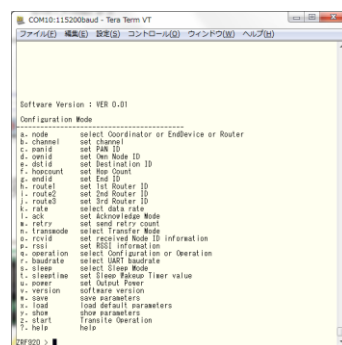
COM10:115200baud - Tera Term VT

ファイル(F) 編集(E) 設定(S) コントロール(O) ウィンドウ(W) ヘルプ(H)

Software Version : VER 0.01

Configuration Mode

| | | |
|---|---|---|
| a. node | | select Coordinator or EndDevice or Router |
| b. channel | | set channel |
| c. panid | | set PAN ID |
| d. ownid | | set Own Node ID |
| e. dstid | | set Destination ID |
| f. hopcount | | set Hop Count |
| g. endid | | set End ID |
| h. route1 | | set 1st Router ID |
| i. route2 | | set 2nd Router ID |
| j. route3 | | set 3rd Router ID |
| k. rate | | select data rate |
| l. ack | | set Acknowledge Mode |
| m. retry | | set send retry count |
| n. transmode | | select Transfer Mode |
| o. rcvid | | set received Node ID information |
| p. rssi | | set RSSI information |
| q. operation | | select Configuration or Operation |
| r. baudrate | | select UART baudrate |
| s. sleep | | select Sleep Mode |
| t. sleeptime | | set Sleep Wakeup Timer value |
| u. power | | set Output Power |
| v. version | | software version |
| w. save | | save parameters |
| x. load | | load default parameters |
| y. show | | show parameters |
| z. start | | Transite Operation |
| ?. help | | help |

ZRF920 >